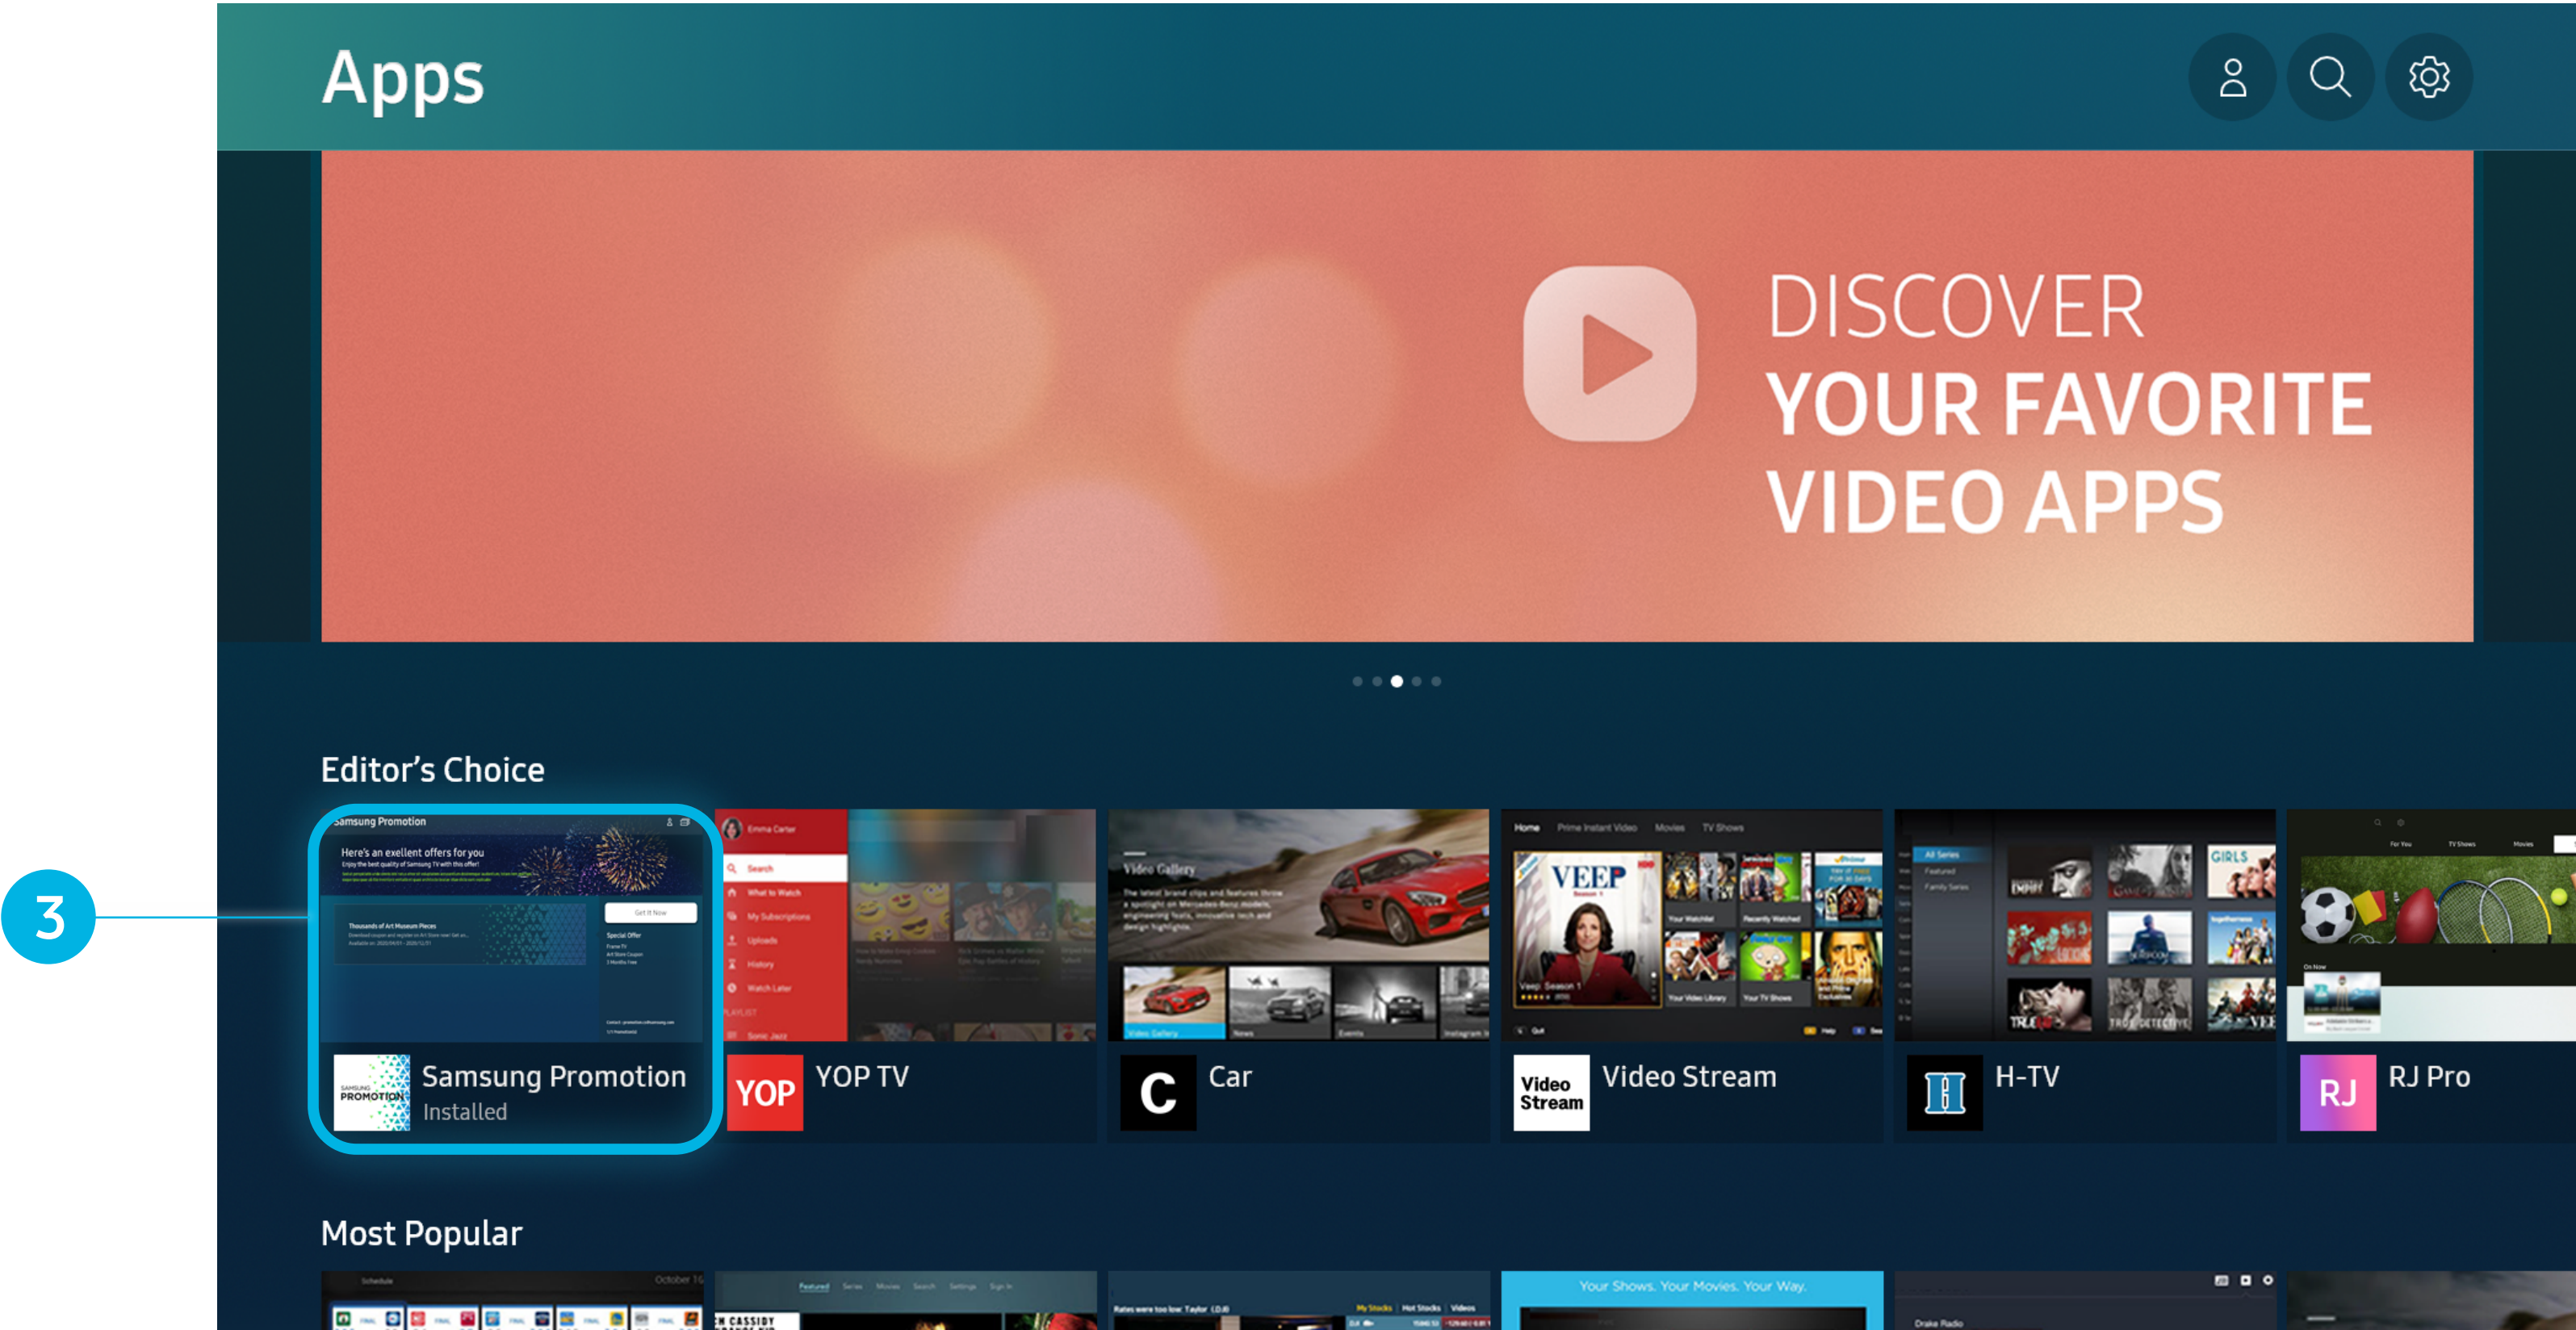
Apps

DISCOVER
YOUR FAVORITE
VIDEO APPS

Editor's Choice

3

Samsung Promotion
Here's an exellent offers for you

Samsung Promotion
Installed

YOP
YOP TV

C
Car

Video Stream
Video Stream

H-TV

RJ
RJ Pro

Most Popular

Your Shows. Your Movies. Your Way.